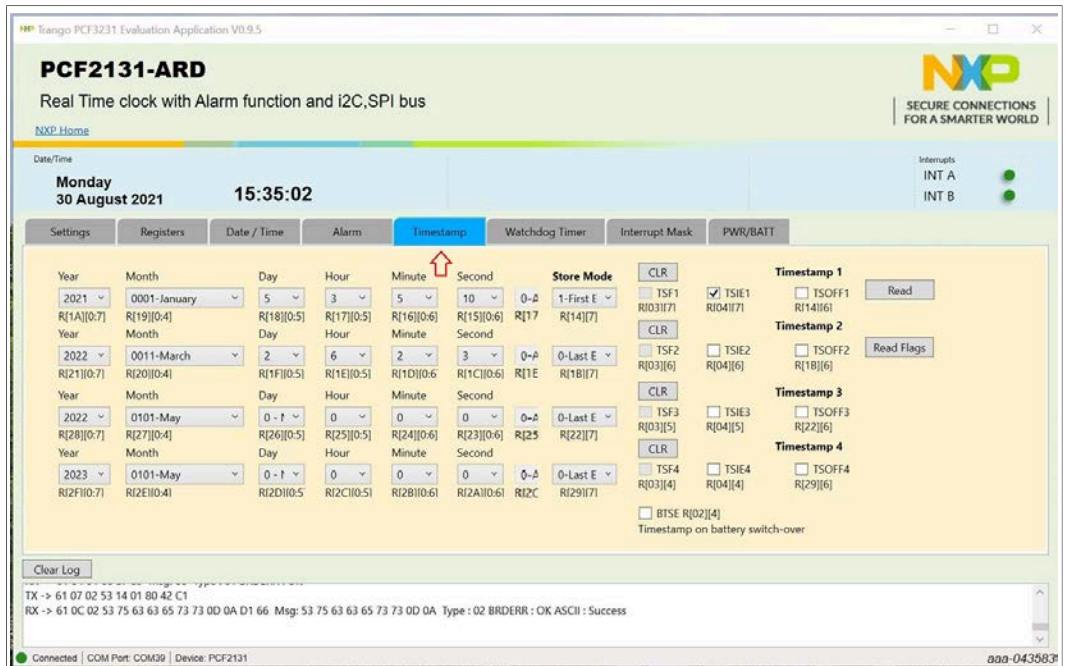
NXP Trango PCF3231 Evaluation Application V0.9.5

PCF2131-ARD

Real Time clock with Alarm function and i2C,SPI bus

NXP Home

SECURE CONNECTIONS FOR A SMARTER WORLD

Date/Time

Monday
30 August 2021

15:35:02

Interrupts
INT A
INT B

Settings | Registers | Date / Time | Alarm | Timestamp | Watchdog Timer | Interrupt Mask | PWR/BATT

| Year | Month | Day | Hour | Minute | Second | | Store Mode |
|---|---|---|---|---|---|---|---|
| 2021 | 0001-January | 5 | 3 | 5 | 10 | 0-A | 1-First E |
| R[1A][0:7] | R[19][0:4] | R[18][0:5] | R[17][0:5] | R[16][0:6] | R[15][0:6] | R[17 | R[14][7] |
| Year | Month | Day | Hour | Minute | Second | | |
| 2022 | 0011-March | 2 | 6 | 2 | 3 | 0-A | 0-Last E |
| R[21][0:7] | R[20][0:4] | R[1F][0:5] | R[1E][0:5] | R[1D][0:6] | R[1C][0:6] | R[1E | R[1B][7] |
| Year | Month | Day | Hour | Minute | Second | | |
| 2022 | 0101-May | 0 - I | 0 | 0 | 0 | 0-A | 0-Last E |
| R[28][0:7] | R[27][0:4] | R[26][0:5] | R[25][0:5] | R[24][0:6] | R[23][0:6] | R[25 | R[22][7] |
| Year | Month | Day | Hour | Minute | Second | | |
| 2023 | 0101-May | 0 - I | 0 | 0 | 0 | 0-A | 0-Last E |
| R[2F][0:7] | R[2E][0:4] | R[2D][0:5] | R[2C][0:5] | R[2B][0:6] | R[2A][0:6] | R[2C | R[29][7] |

CLR
TSF1 R[03][7]
TSIE1 R[04][7]
Timestamp 1
TSOFF1 R[14][6]
Read

CLR
TSF2 R[03][6]
TSIE2 R[04][6]
Timestamp 2
TSOFF2 R[1B][6]
Read Flags

CLR
TSF3 R[03][5]
TSIE3 R[04][5]
Timestamp 3
TSOFF3 R[22][6]

CLR
TSF4 R[03][4]
TSIE4 R[04][4]
Timestamp 4
TSOFF4 R[29][6]

BTSE R[02][4]
Timestamp on battery switch-over

Clear Log

TX -> 61 07 02 53 14 01 80 42 C1
RX -> 61 0C 02 53 75 63 63 65 73 73 0D 0A D1 66 Msg: 53 75 63 63 65 73 73 0D 0A Type : 02 BRDERR : OK ASCII : Success

Connected | COM Port: COM39 | Device: PCF2131

aaa-043583